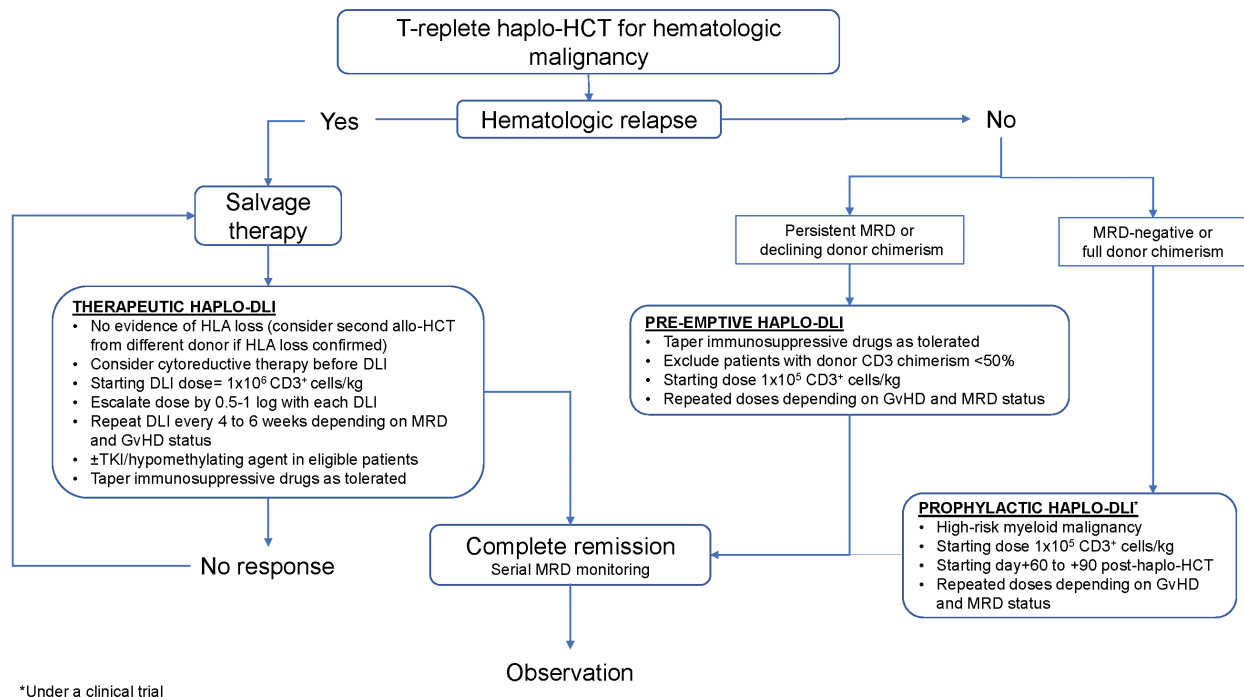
T-replete haplo-HCT for hematologic malignancy

Yes

Hematologic relapse

No

Salvage therapy

Persistent MRD or declining donor chimerism

MRD-negative or full donor chimerism

THERAPEUTIC HAPLO-DLI
• No evidence of HLA loss (consider second allo-HCT from different donor if HLA loss confirmed)
• Consider cytoreductive therapy before DLI
• Starting DLI dose= 1x$10^6$ CD3$^+$ cells/kg
• Escalate dose by 0.5-1 log with each DLI
• Repeat DLI every 4 to 6 weeks depending on MRD and GvHD status
• ±TKI/hypomethylating agent in eligible patients
• Taper immunosuppressive drugs as tolerated

PRE-EMPTIVE HAPLO-DLI
• Taper immunosuppressive drugs as tolerated
• Exclude patients with donor CD3 chimerism <50%
• Starting dose 1x$10^5$ CD3$^+$ cells/kg
• Repeated doses depending on GvHD and MRD status

PROPHYLACTIC HAPLO-DLI*
• High-risk myeloid malignancy
• Starting dose 1x$10^5$ CD3$^+$ cells/kg
• Starting day+60 to +90 post-haplo-HCT
• Repeated doses depending on GvHD and MRD status

No response

Complete remission
Serial MRD monitoring

Observation

*Under a clinical trial